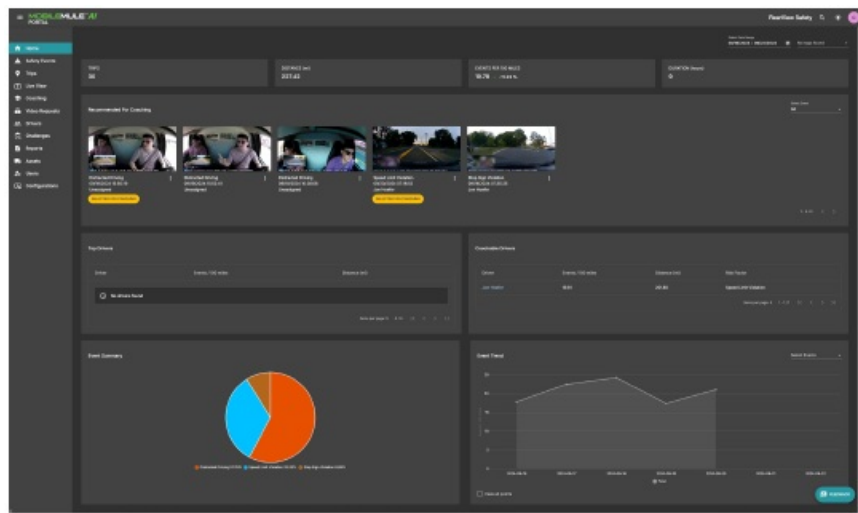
MOBILEMULE AI PORTAL

FleetSafe Safety

Home
Safety Events
Trips
Live View
Coaching
Video Requests
Drivers
Challenges
Reports
Assets
Users
Configurations

TRIPS
34

DISTANCE (mi)
207.43

EVENTS PER 100 MILES
19.78

DURATION (hours)
9

Recommended For Coaching

Distracted Driving
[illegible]
Unassigned

Distracted Driving
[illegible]
Unassigned

Distracted Driving
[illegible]
Unassigned

Speed Limit Violation
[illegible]
Jon Hoefer

Stop Sign Violation
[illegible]
Jon Hoefer

Top Drivers

Driver
Events / 100 miles
Distance (mi)

No drivers found

Coachable Drivers

Driver
Events / 100 miles
Distance (mi)
Risk Factor

Jon Hoefer
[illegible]
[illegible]
Speed Limit Violation

Event Summary

Distracted Driving
Speed Limit Violation
Stop Sign Violation

Event Trend

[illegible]

Assistant